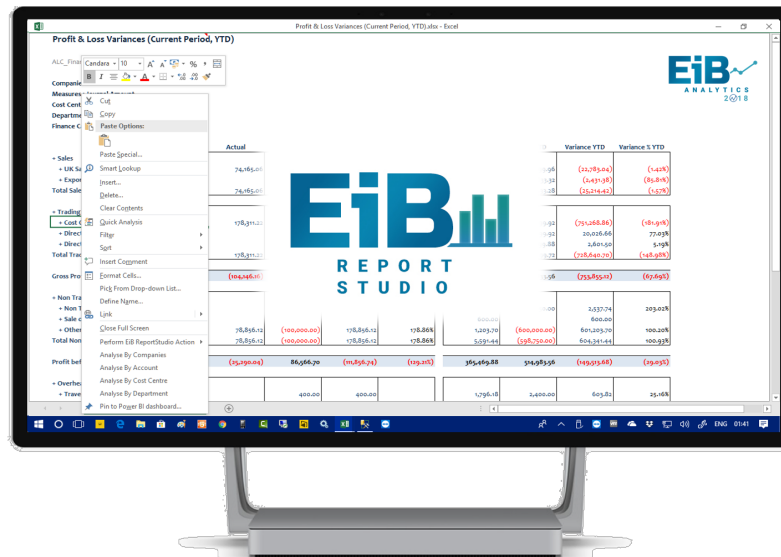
Profit & Loss Variances (Current Period, YTD).xlsx - Excel

Profit & Loss Variances (Current Period, YTD)

EiB ANALYTICS 2018

ALC_Final

Candara 10 A A $ % ,

B I

Companie
Measures
Cost Cent
Departme
Finance C

Cut
Copy
Paste Options:
Paste Special...
Smart Lookup
Insert...
Delete...
Clear Contents
Quick Analysis
Filter
Sort
Insert Comment
Format Cells...
Pick From Drop-down List...
Define Name...
Link
Close Full Screen
Perform EiB ReportStudio Action
Analyse By Companies
Analyse By Account
Analyse By Cost Centre
Analyse By Department
Pin to Power BI dashboard...

EiB REPORT STUDIO

| | Actual | | | | | Variance YTD | Variance % YTD |
|---|---|---|---|---|---|---|---|
| + Sales | | | | | | | |
| + UK Sa | 74,165.0 | | | | | (22,785.04) | (1.42%) |
| + Expo | | | | | | (2,431.38) | (85.81%) |
| Total Sale | 74,165.0 | | | | | (25,216.42) | (1.57%) |
| + Trading | | | | | | | |
| + Cost C | 178,311.2 | | | | | (751,268.86) | (181.91%) |
| + Direct | | | | | | 20,026.66 | 77.03% |
| + Direct | | | | | | 2,601.50 | 5.19% |
| Total Trad | 178,311.2 | | | | | (728,640.70) | (148.98%) |
| Gross Pro | (104,146.1) | | | | | (753,855.12) | (67.69%) |
| + Non Tra | | | | | | | |
| + Non T | | | | | | 2,537.74 | 203.02% |
| + Sale o | | | | | | 600.00 | |
| + Other | 78,856.12 | (100,000.00) | 178,856.12 | 178.86% | 1,203.70 | (600,000.00) | 601,203.70 | 100.20% |
| Total Non | 78,856.12 | (100,000.00) | 178,856.12 | 178.86% | 5,591.44 | (598,750.00) | 604,341.44 | 100.93% |
| Profit bef | (25,290.04) | 86,566.70 | (111,856.74) | (129.21%) | 365,469.88 | 514,983.56 | (149,513.68) | (29.03%) |
| + Overhea | | | | | | | | |
| + Trave | | 400.00 | 400.00 | | 1,796.18 | 2,400.00 | 603.82 | 25.16% |

ENG 01:41